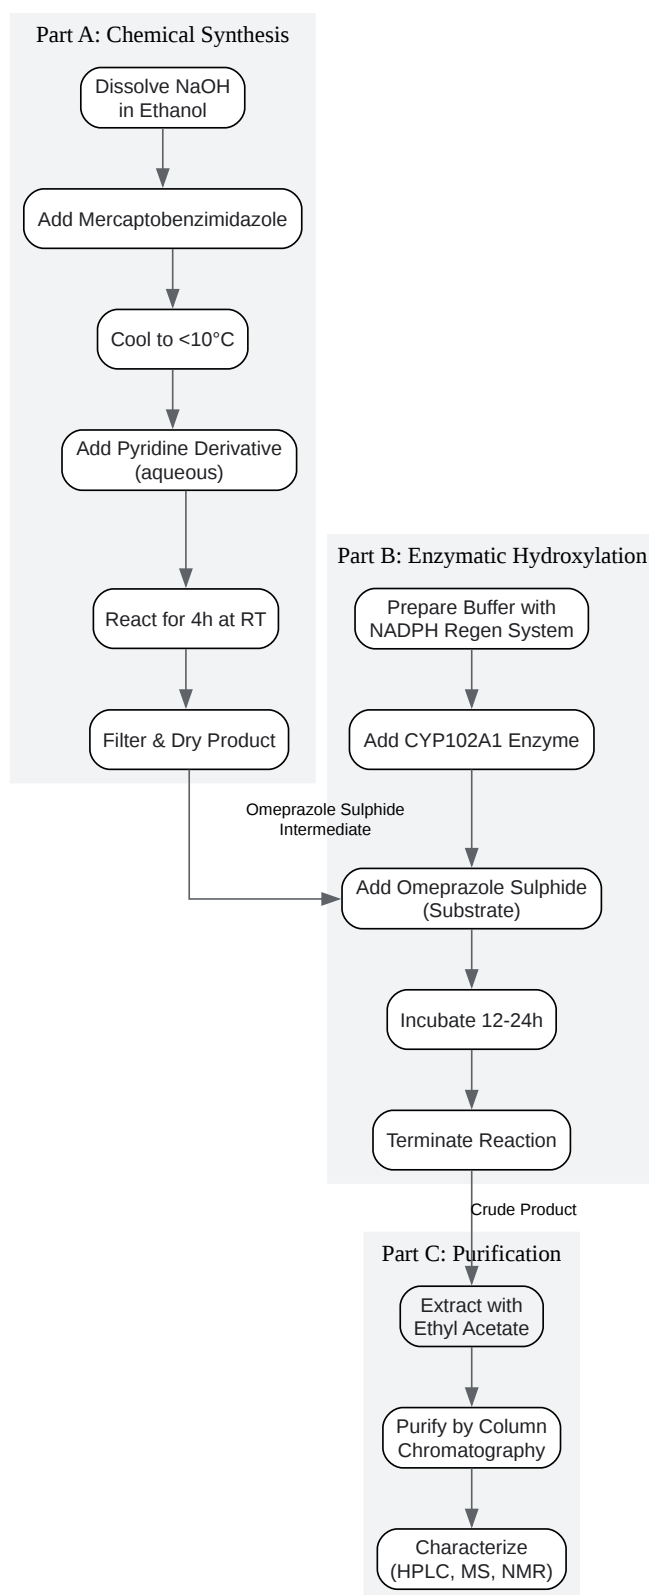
Part A: Chemical Synthesis

Dissolve NaOH in Ethanol

Add Mercaptobenzimidazole

Cool to <10°C

Add Pyridine Derivative (aqueous)

React for 4h at RT

Filter & Dry Product

Omeprazole Sulphide Intermediate

Part B: Enzymatic Hydroxylation

Prepare Buffer with NADPH Regen System

Add CYP102A1 Enzyme

Add Omeprazole Sulphide (Substrate)

Incubate 12-24h

Terminate Reaction

Crude Product

Part C: Purification

Extract with Ethyl Acetate

Purify by Column Chromatography

Characterize (HPLC, MS, NMR)